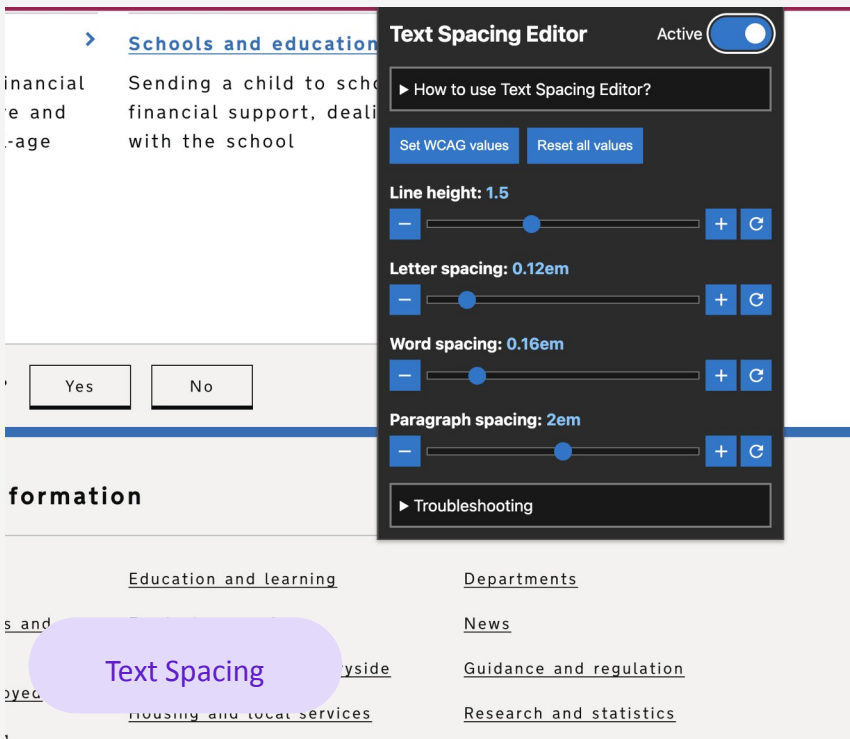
Schools and education

inancial e and -age

Sending a child to scho financial support, deali with the school

Text Spacing Editor

Active

▶ How to use Text Spacing Editor?

Set WCAG values

Reset all values

Line height: 1.5

Letter spacing: 0.12em

Word spacing: 0.16em

Paragraph spacing: 2em

▶ Troubleshooting

Yes

No

formation

Education and learning

Departments

s and

News

yside

Guidance and regulation

oyed

Housing and local services

Research and statistics

Text Spacing